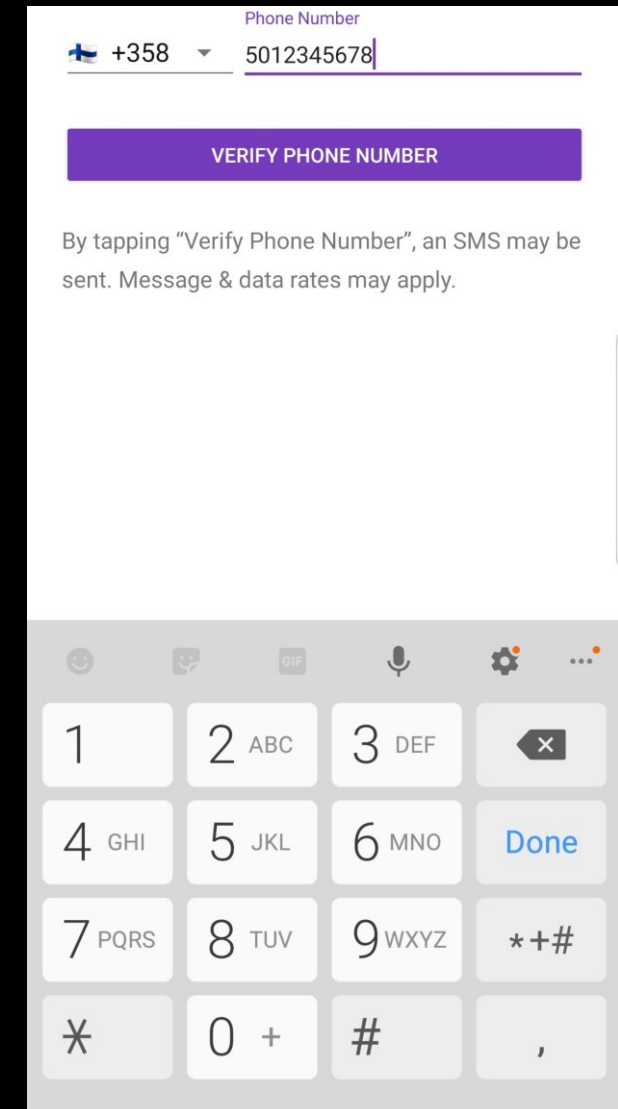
+358
Phone Number
5012345678

VERIFY PHONE NUMBER

By tapping “Verify Phone Number”, an SMS may be sent. Message & data rates may apply.

GIF

1
2 ABC
3 DEF
4 GHI
5 JKL
6 MNO
Done
7 PQRS
8 TUV
9 WXYZ
*+#
*
0 +
#
,